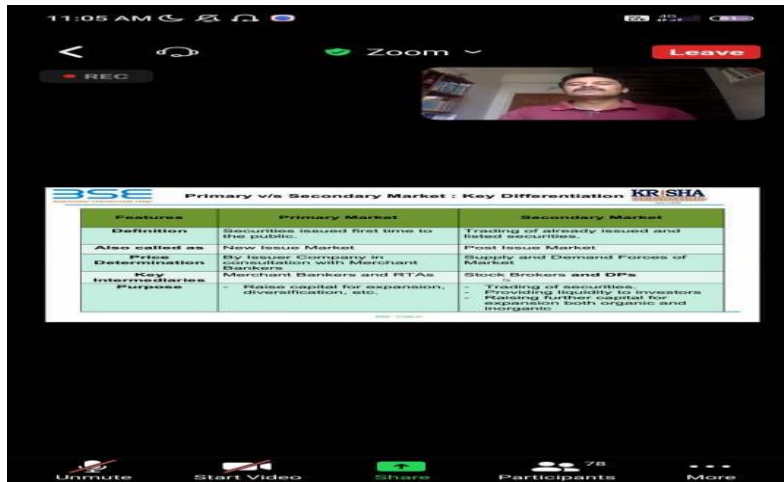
11:05 AM

Zoom

Leave

REC

BSE

Primary v/s Secondary Market : Key Differentiation

KRISHA

| Features | Primary Market | Secondary Market |
|---|---|---|
| Definition | Securities issued first time to the public. | Trading of already issued and listed securities. |
| Also called as | New Issue Market | Post Issue Market |
| Price Determination | By Issuer Company in consultation with Merchant Bankers | Supply and Demand Forces of Market |
| Key Intermediaries | Merchant Bankers and RTAs | Stock Brokers and DPs |
| Purpose | - Raise capital for expansion, diversification, etc. | - Trading of securities. - Providing liquidity to investors - Raising further capital for expansion both organic and inorganic |

Unmute

Start Video

Share

78

Participants

More